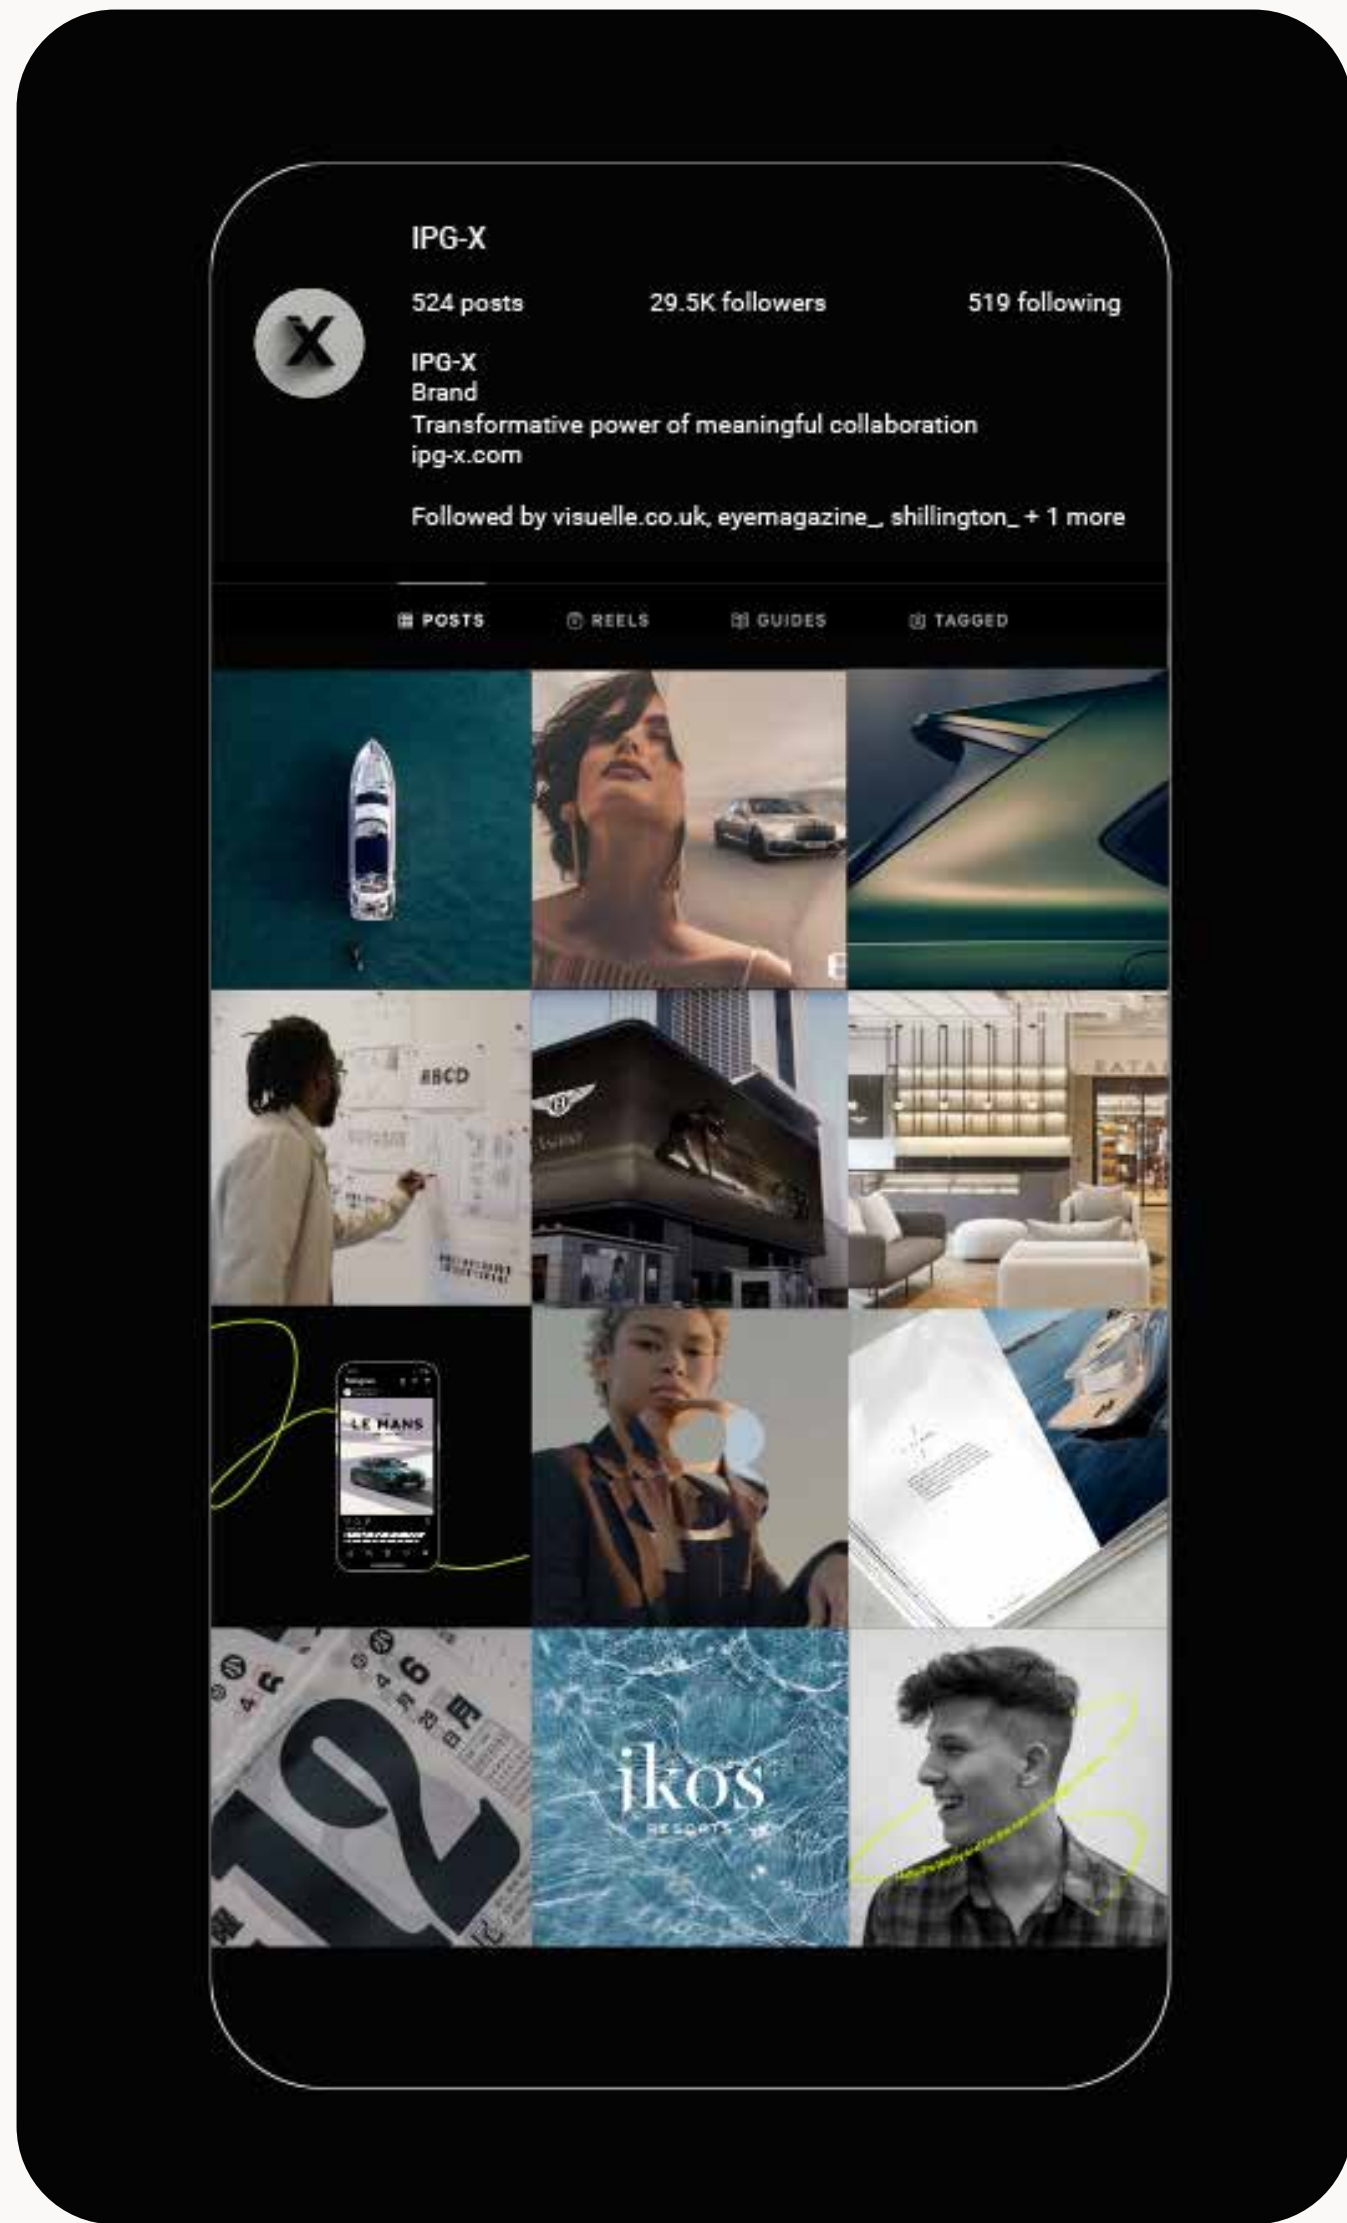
IPG-X

524 posts 29.5K followers 519 following

IPG-X
Brand
Transformative power of meaningful collaboration
ipg-x.com

Followed by visuelle.co.uk, eyemagazine_, shillington_ + 1 more

POSTS REELS GUIDES TAGGED

#BCD

LE MANS

12

ikos
RESORTS